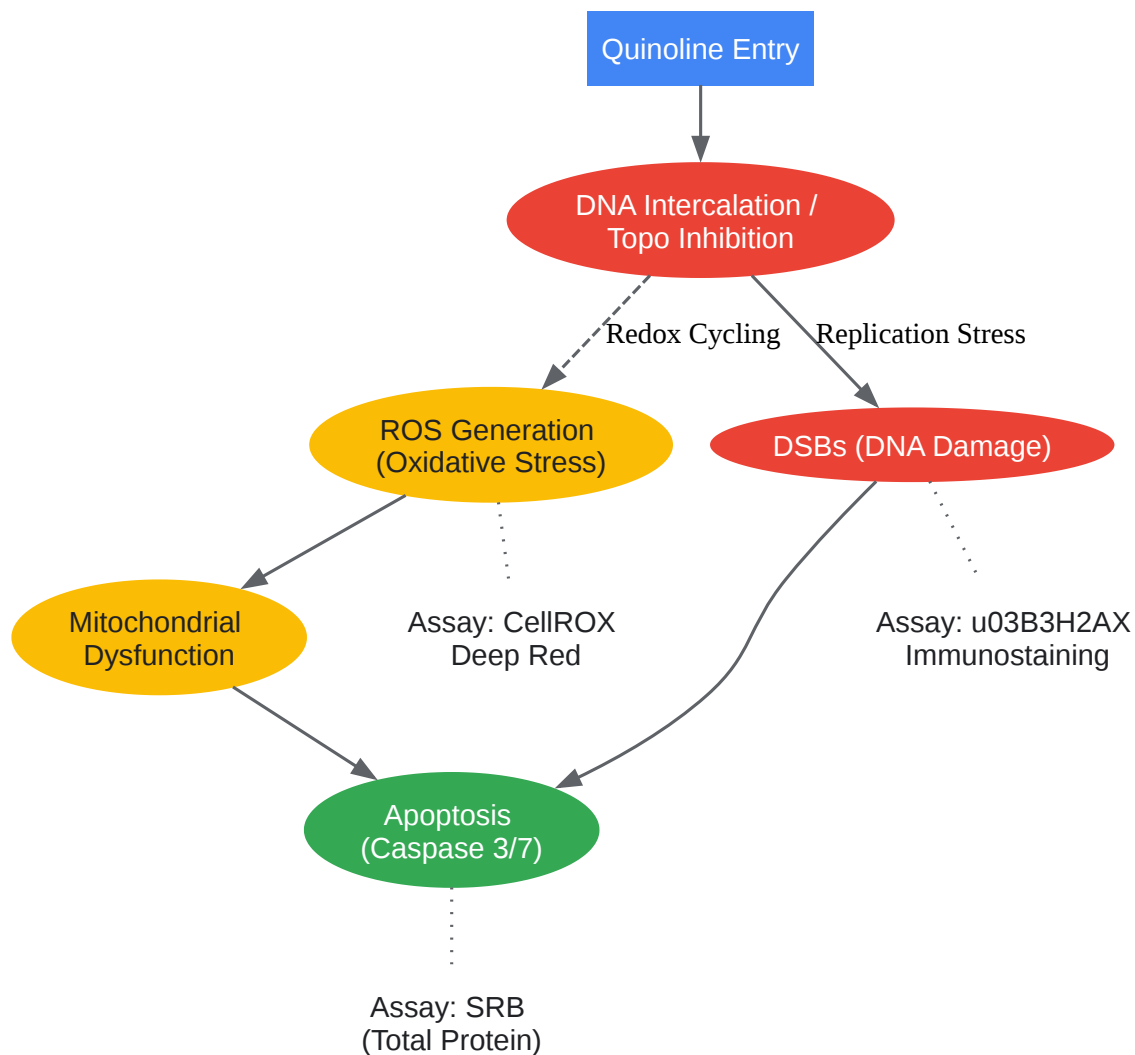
Quinoline Entry

DNA Intercalation / Topo Inhibition

Redox Cycling

Replication Stress

ROS Generation (Oxidative Stress)

DSBs (DNA Damage)

Mitochondrial Dysfunction

Assay: CellROX Deep Red

Assay: u03B3H2AX Immunostaining

Apoptosis (Caspase 3/7)

Assay: SRB (Total Protein)